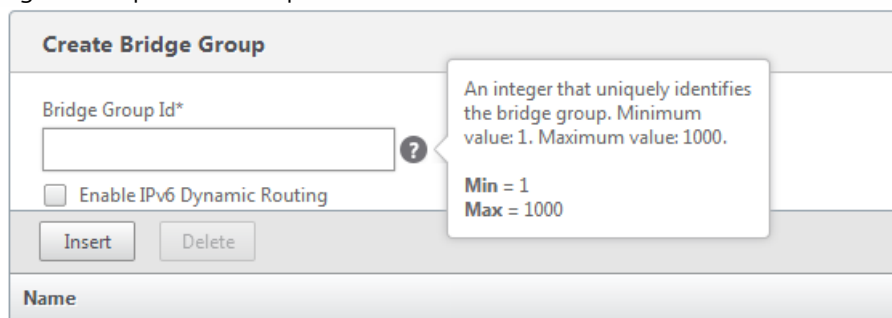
Create Bridge Group

Bridge Group Id*

?

Enable IPv6 Dynamic Routing

An integer that uniquely identifies the bridge group. Minimum value: 1. Maximum value: 1000.

**Min** = 1
**Max** = 1000

Insert

Delete

Name